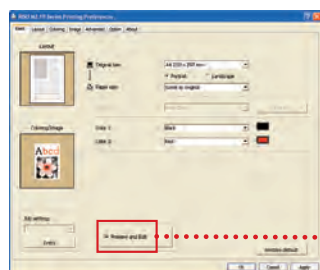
RISO MZ Series Printing Preferences

Basic | Layout | Coloring | Image | Advanced | Option | About

Layout

Original size: A4 (210 x 297 mm)

Portrait

Landscape

Paper size: Same as original

Coloring/Image

Color 1: Black

Color 2: Red

Abcd

Edit settings

Entry

Preview and Edit

Windows default

OK

Cancel

Apply